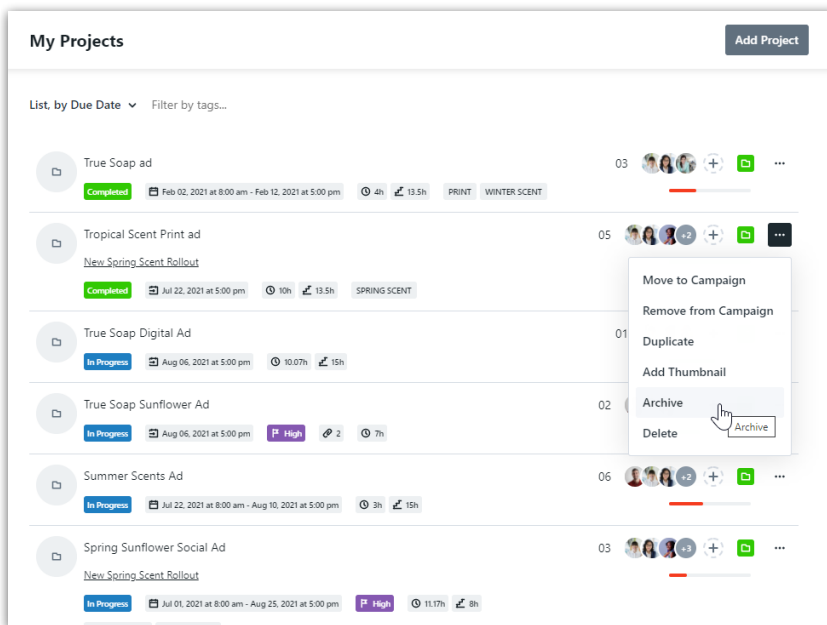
My Projects

Add Project

List, by Due Date

Filter by tags...

True Soap ad

Completed | Feb 02, 2021 at 8:00 am - Feb 12, 2021 at 5:00 pm | 4h | 13.5h | PRINT | WINTER SCENT

03

Tropical Scent Print ad

New Spring Scent Rollout

Completed | Jul 22, 2021 at 5:00 pm | 10h | 13.5h | SPRING SCENT

05 +2

True Soap Digital Ad

In Progress | Aug 06, 2021 at 5:00 pm | 10.07h | 15h

01

True Soap Sunflower Ad

In Progress | Aug 06, 2021 at 5:00 pm | High | 2 | 7h

02

Summer Scents Ad

In Progress | Jul 22, 2021 at 8:00 am - Aug 10, 2021 at 5:00 pm | 3h | 15h

06 +2

Spring Sunflower Social Ad

New Spring Scent Rollout

In Progress | Jul 01, 2021 at 8:00 am - Aug 25, 2021 at 5:00 pm | High | 11.17h | 8h

03 +3

Move to Campaign
Remove from Campaign
Duplicate
Add Thumbnail
Archive
Delete

Archive